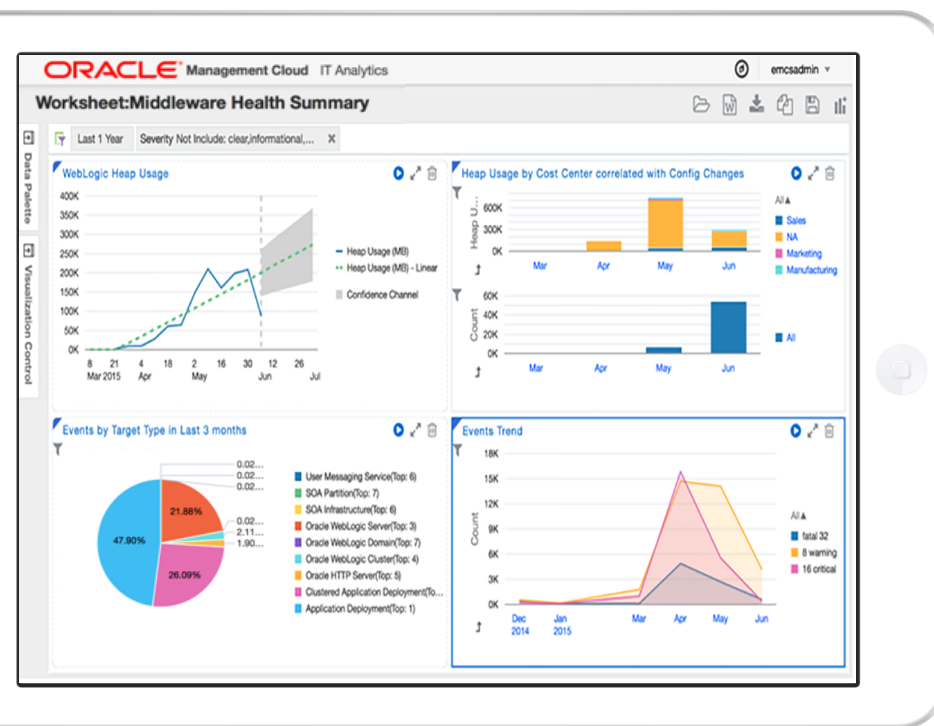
ORACLE® Management Cloud IT Analytics

emcsadmin

Worksheet:Middleware Health Summary

Data Palette

Visualization Control

Last 1 Year Severity Not Include: clear,informational,... ×

WebLogic Heap Usage

400K
350K
300K
250K
200K
150K
100K
50K
0K

8 Mar 2015 21 4 Apr 18 2 May 16 30 Jun 12 26 Jul

Heap Usage (MB)
Heap Usage (MB) - Linear
Confidence Channel

Heap Usage by Cost Center correlated with Config Changes

Heap U...
600K
300K
0K

Mar Apr May Jun

All▲
Sales
NA
Marketing
Manufacturing

Count
60K
40K
20K
0K

Mar Apr May Jun

All

Events by Target Type in Last 3 months

0.02...
0.02...
0.02...
0.02...
2.11...
1.90...
21.88%
47.90%
26.09%

User Messaging Service(Top: 6)
SOA Partition(Top: 7)
SOA Infrastructure(Top: 6)
Oracle WebLogic Server(Top: 3)
Oracle WebLogic Domain(Top: 7)
Oracle WebLogic Cluster(Top: 4)
Oracle HTTP Server(Top: 5)
Clustered Application Deployment(To...
Application Deployment(Top: 1)

Events Trend

Count
18K
15K
12K
9K
6K
3K
0K

Dec 2014 Jan 2015 Mar Apr May Jun

All▲
fatal 32
8 warning
16 critical